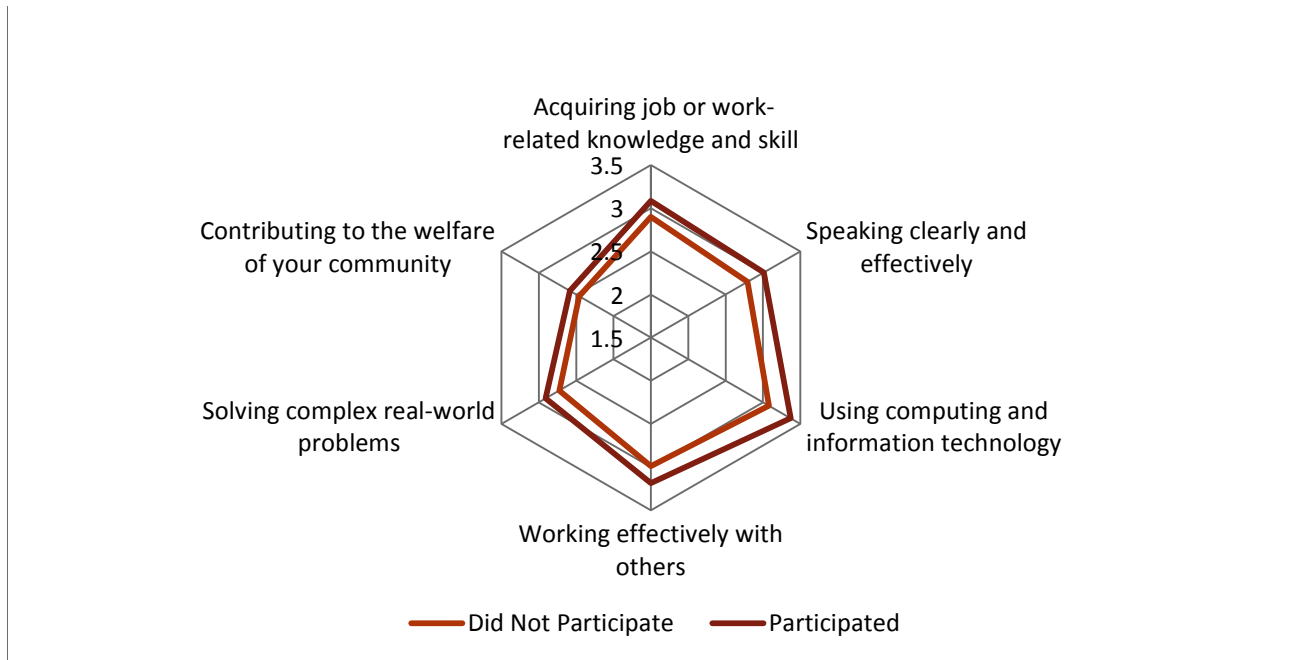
Acquiring job or work-related knowledge and skill

3.5
3
2.5
2
1.5

Speaking clearly and effectively

Using computing and information technology

Working effectively with others

Solving complex real-world problems

Contributing to the welfare of your community

Did Not Participate
Participated